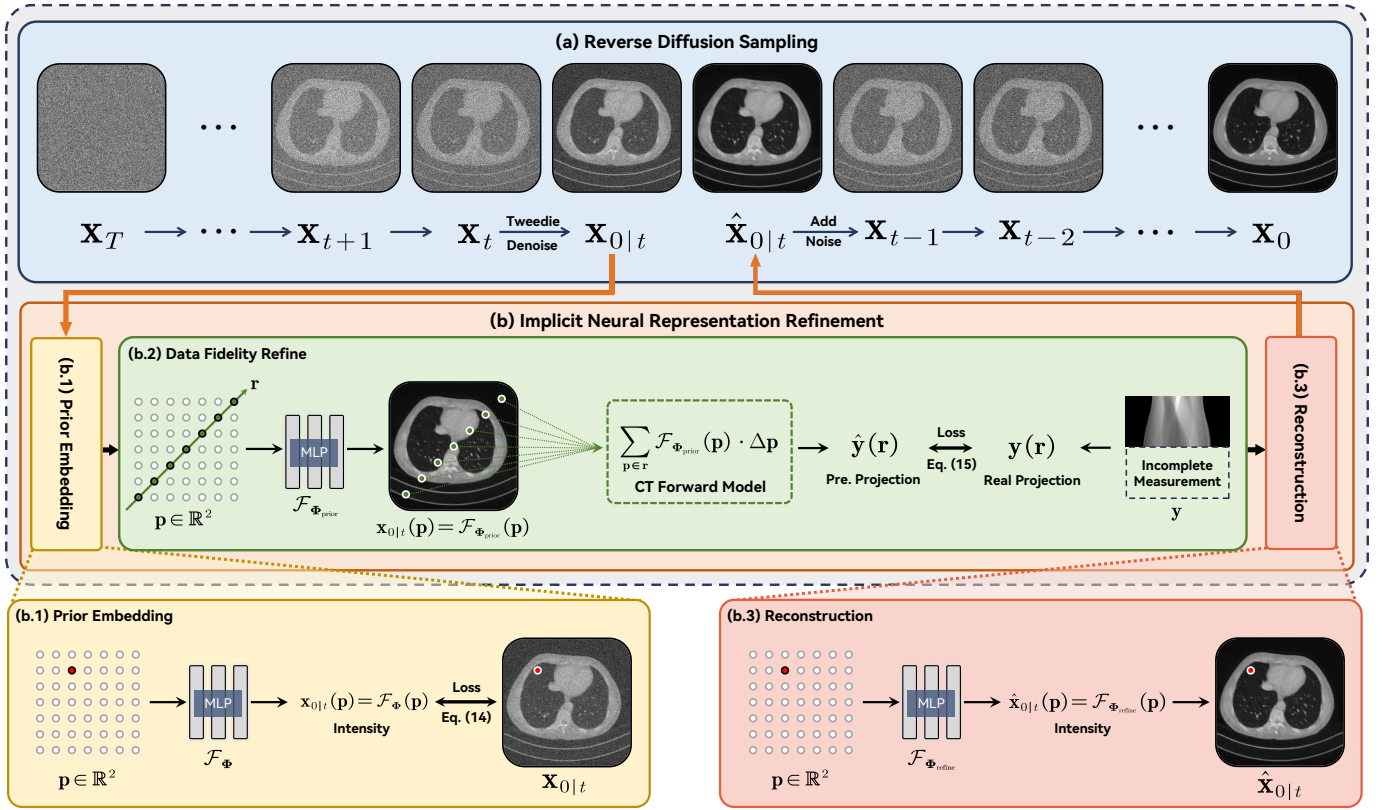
(a) Reverse Diffusion Sampling

$\mathbf{X}_T$ $\cdots$ $\mathbf{X}_{t+1}$ $\mathbf{X}_t$ Tweedie Denoise $\mathbf{X}_{0|t}$ $\hat{\mathbf{X}}_{0|t}$ Add Noise $\mathbf{X}_{t-1}$ $\mathbf{X}_{t-2}$ $\cdots$ $\mathbf{X}_0$

(b) Implicit Neural Representation Refinement

(b.1) Prior Embedding

(b.2) Data Fidelity Refine

$\mathbf{r}$

MLP

$\mathbf{p} \in \mathbb{R}^2$

$\mathcal{F}_{\mathbf{\Phi}_{\text{prior}}}$

$\mathbf{x}_{0|t}(\mathbf{p}) = \mathcal{F}_{\mathbf{\Phi}_{\text{prior}}}(\mathbf{p})$

$\sum_{\mathbf{p} \in \mathbf{r}} \mathcal{F}_{\mathbf{\Phi}_{\text{prior}}}(\mathbf{p}) \cdot \Delta\mathbf{p}$

CT Forward Model

$\hat{\mathbf{y}}(\mathbf{r})$

Pre. Projection

Loss Eq. (15)

$\mathbf{y}(\mathbf{r})$

Real Projection

Incomplete Measurement

$\mathbf{y}$

(b.3) Reconstruction

(b.1) Prior Embedding

MLP

$\mathbf{p} \in \mathbb{R}^2$

$\mathcal{F}_{\mathbf{\Phi}}$

$\mathbf{x}_{0|t}(\mathbf{p}) = \mathcal{F}_{\mathbf{\Phi}}(\mathbf{p})$

Intensity

Loss Eq. (14)

$\mathbf{X}_{0|t}$

(b.3) Reconstruction

MLP

$\mathbf{p} \in \mathbb{R}^2$

$\mathcal{F}_{\mathbf{\Phi}_{\text{refine}}}$

$\hat{\mathbf{x}}_{0|t}(\mathbf{p}) = \mathcal{F}_{\mathbf{\Phi}_{\text{refine}}}(\mathbf{p})$

Intensity

$\hat{\mathbf{X}}_{0|t}$